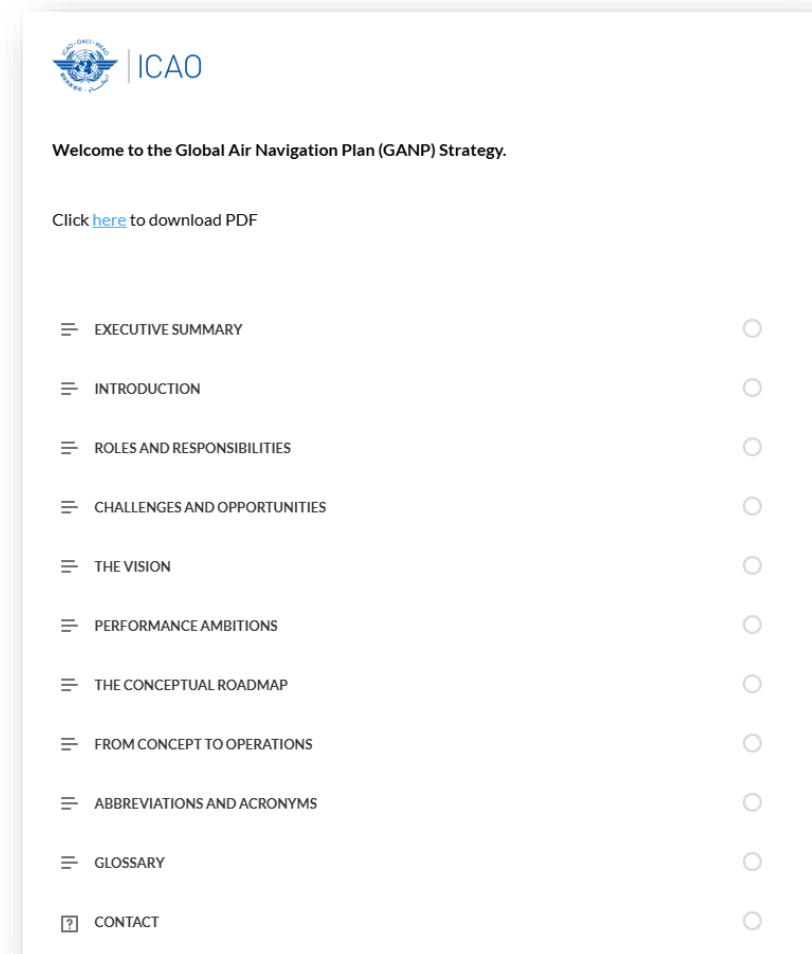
ICAO

Welcome to the Global Air Navigation Plan (GANP) Strategy.

Click here to download PDF

EXECUTIVE SUMMARY

INTRODUCTION

ROLES AND RESPONSIBILITIES

CHALLENGES AND OPPORTUNITIES

THE VISION

PERFORMANCE AMBITIONS

THE CONCEPTUAL ROADMAP

FROM CONCEPT TO OPERATIONS

ABBREVIATIONS AND ACRONYMS

GLOSSARY

CONTACT